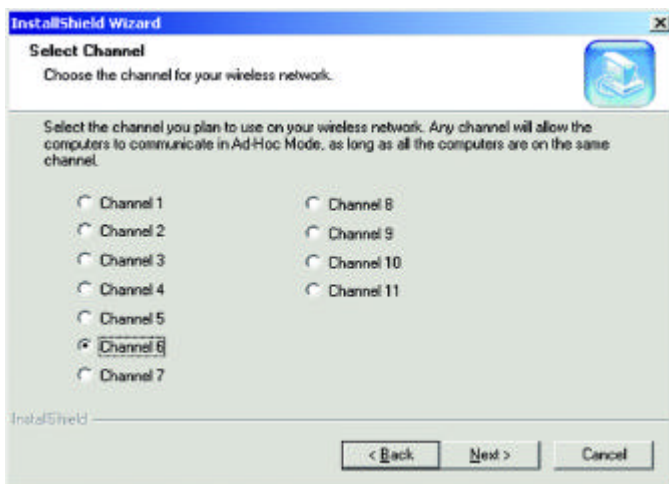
InstallShield Wizard

Select Channel

Choose the channel for your wireless network.

Select the channel you plan to use on your wireless network. Any channel will allow the computers to communicate in Ad-Hoc Mode, as long as all the computers are on the same channel.

Channel 1
Channel 2
Channel 3
Channel 4
Channel 5
Channel 6
Channel 7

Channel 8
Channel 9
Channel 10
Channel 11

InstallShield

< Back
Next >
Cancel